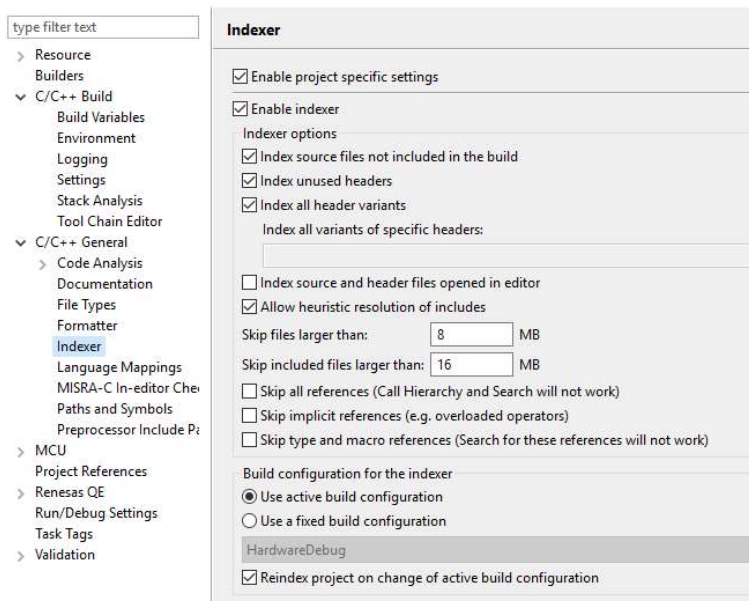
type filter text

Resource
Builders
C/C++ Build
Build Variables
Environment
Logging
Settings
Stack Analysis
Tool Chain Editor
C/C++ General
Code Analysis
Documentation
File Types
Formatter
Indexer
Language Mappings
MISRA-C In-editor Che
Paths and Symbols
Preprocessor Include Pa
MCU
Project References
Renesas QE
Run/Debug Settings
Task Tags
Validation

Indexer

Enable project specific settings

Enable indexer

Indexer options

Index source files not included in the build

Index unused headers

Index all header variants

Index all variants of specific headers:

Index source and header files opened in editor

Allow heuristic resolution of includes

Skip files larger than: 8 MB

Skip included files larger than: 16 MB

Skip all references (Call Hierarchy and Search will not work)

Skip implicit references (e.g. overloaded operators)

Skip type and macro references (Search for these references will not work)

Build configuration for the indexer

Use active build configuration

Use a fixed build configuration

HardwareDebug

Reindex project on change of active build configuration